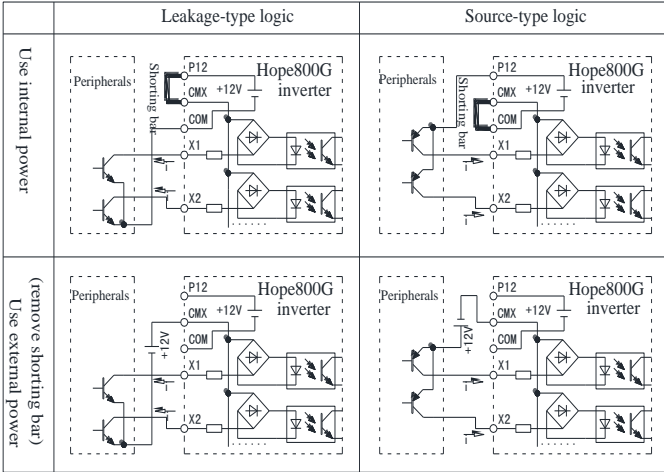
| | Leakage-type logic | Source-type logic |
|---|---|---|
| Use internal power | Peripherals Shorting bar P12 CMX +12V COM X1 X2 Hope800G inverter | Peripherals Shorting bar P12 CMX +12V COM X1 X2 Hope800G inverter |
| Use external power (remove shorting bar) | Peripherals +12V P12 CMX +12V COM X1 X2 Hope800G inverter | Peripherals +12V P12 CMX +12V COM X1 X2 Hope800G inverter |